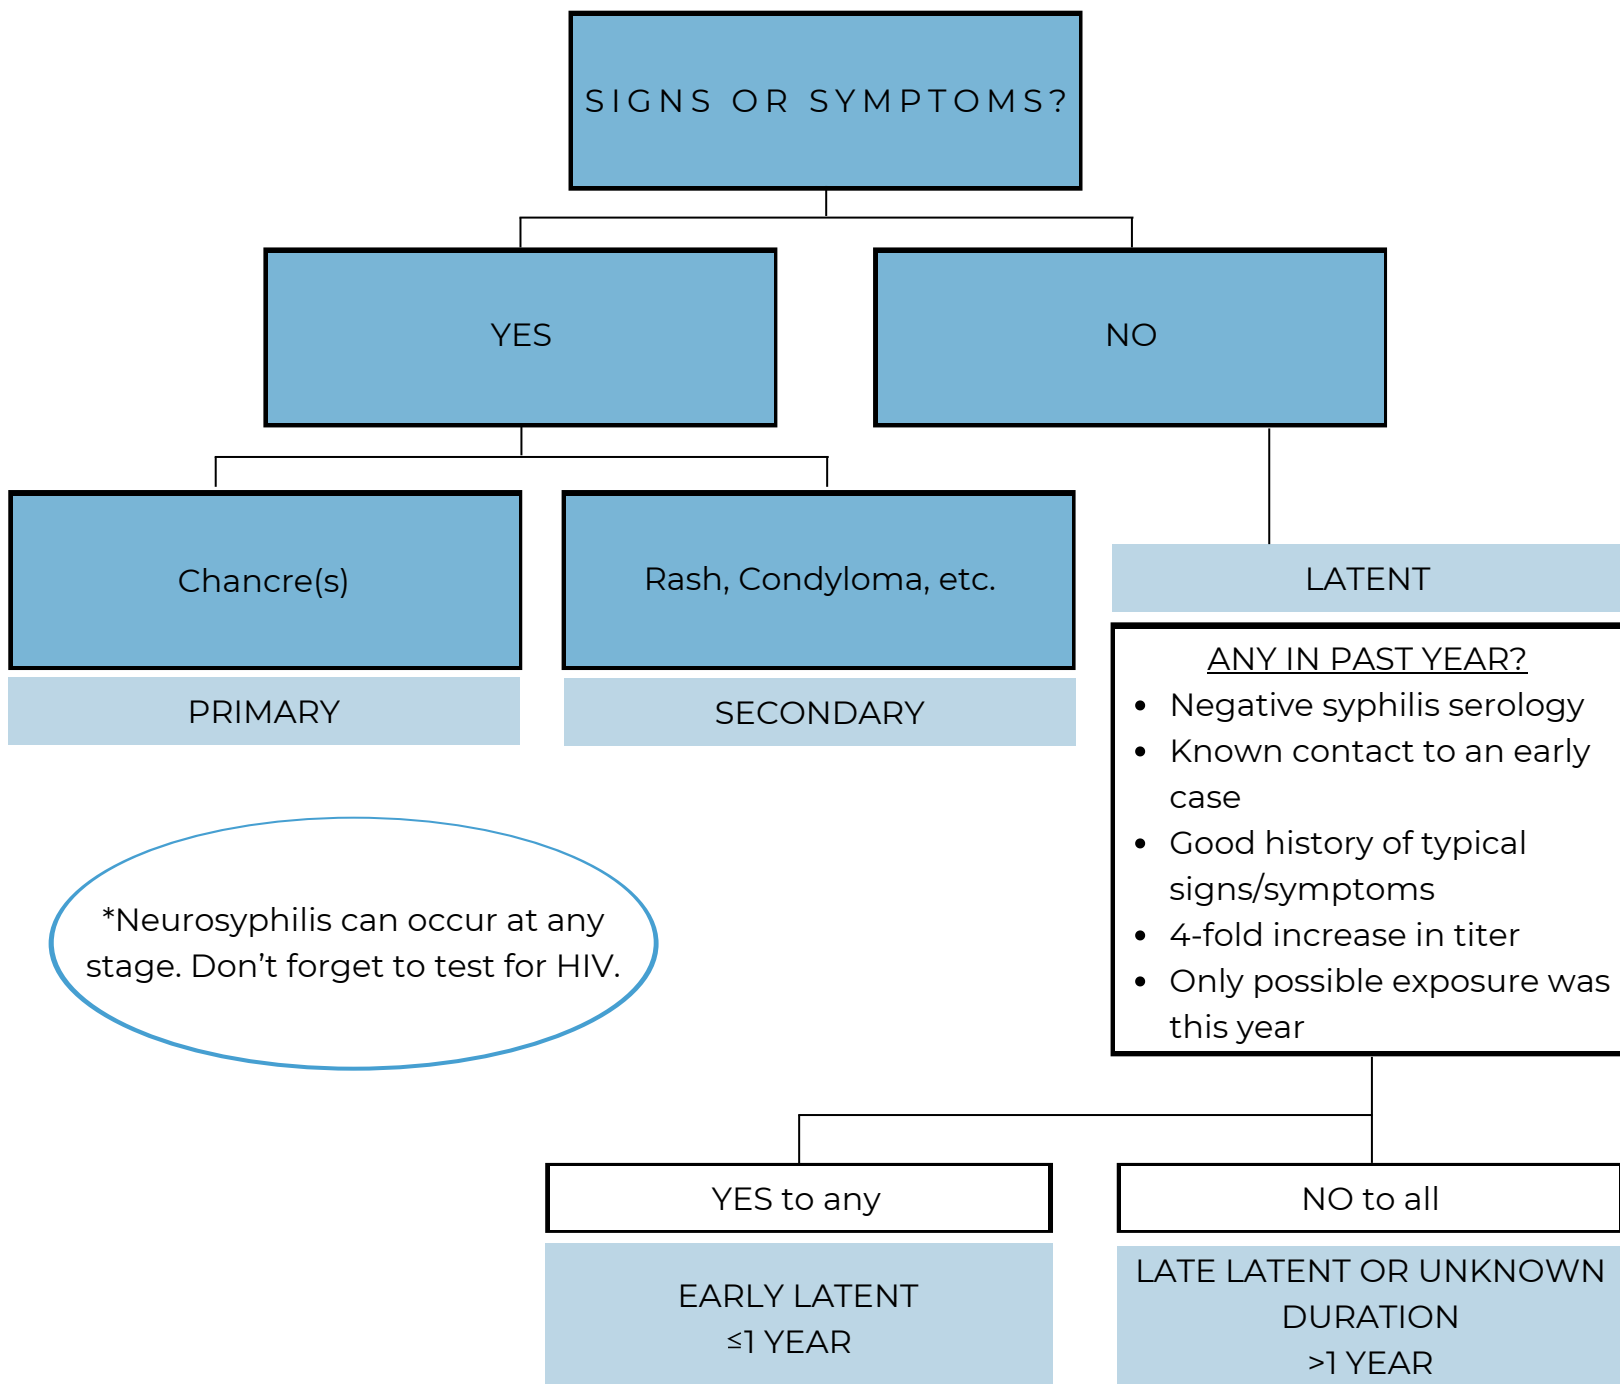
SIGNS OR SYMPTOMS?

YES

NO

Chancre(s)

Rash, Condyloma, etc.

LATENT

PRIMARY

SECONDARY

ANY IN PAST YEAR?

- Negative syphilis serology
- Known contact to an early case
- Good history of typical signs/symptoms
- 4-fold increase in titer
- Only possible exposure was this year

*Neurosyphilis can occur at any stage. Don't forget to test for HIV.

YES to any

NO to all

EARLY LATENT
≤1 YEAR

LATE LATENT OR UNKNOWN DURATION
>1 YEAR